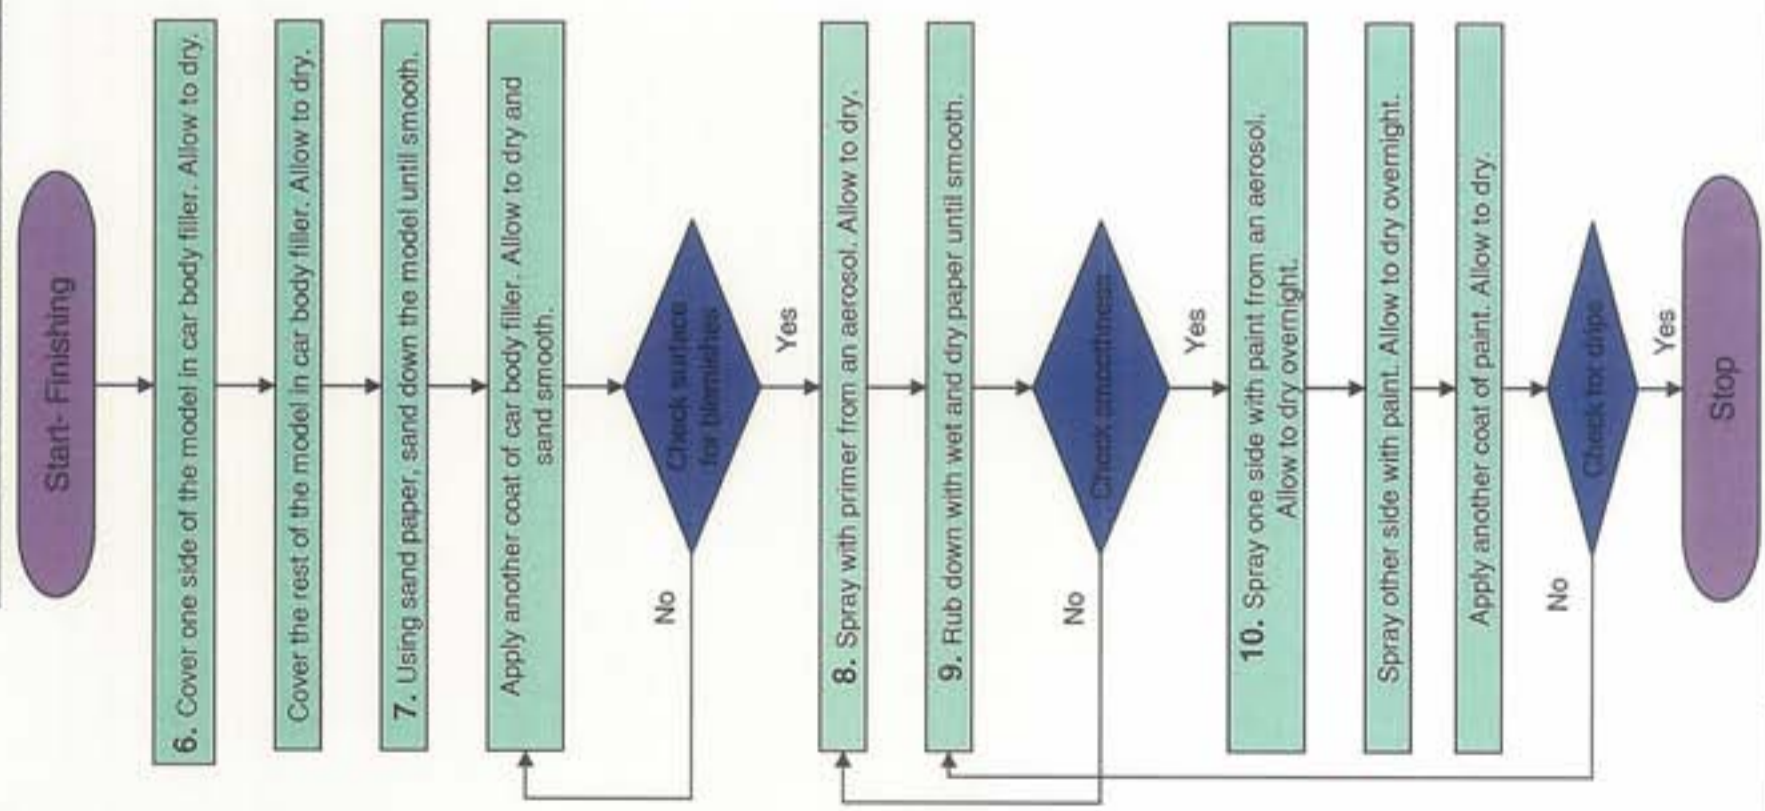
Start- Finishing

6. Cover one side of the model in car body filler. Allow to dry.

Cover the rest of the model in car body filler. Allow to dry.

7. Using sand paper, sand down the model until smooth.

Apply another coat of car body filler. Allow to dry and sand smooth.

Check surface for blemishes

No

Yes

8. Spray with primer from an aerosol. Allow to dry.

9. Rub down with wet and dry paper until smooth.

Check smoothness

No

Yes

10. Spray one side with paint from an aerosol. Allow to dry overnight.

Spray other side with paint. Allow to dry overnight.

Apply another coat of paint. Allow to dry.

Check for drips

No

Yes

Stop